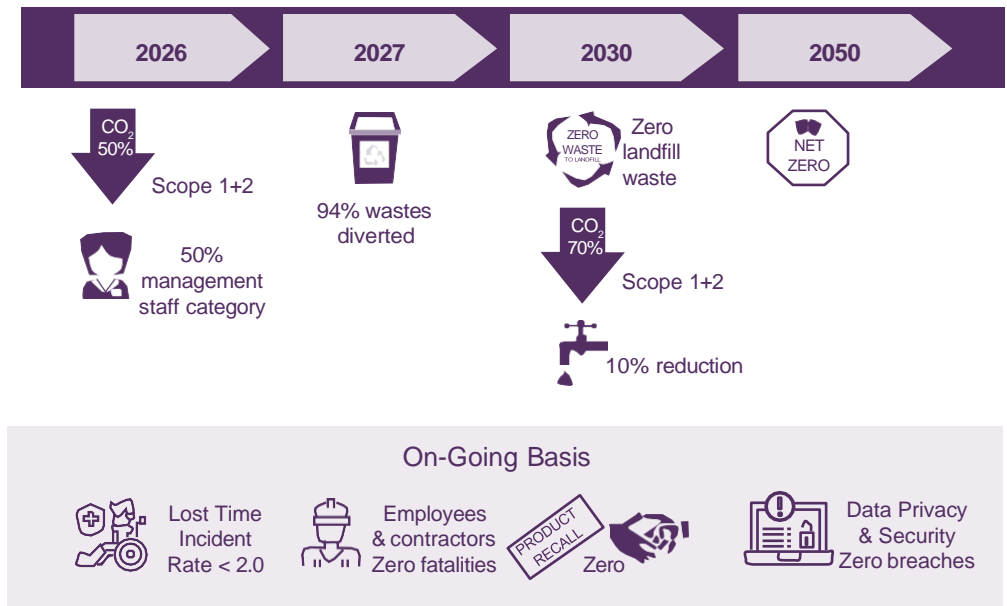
2026

2027

2030

2050

$CO_2$ 50%

Scope 1+2

50% management staff category

94% wastes diverted

ZERO WASTE TO LANDFILL

Zero landfill waste

$CO_2$ 70%

Scope 1+2

10% reduction

NET ZERO

On-Going Basis

Lost Time Incident Rate < 2.0

Employees & contractors Zero fatalities

PRODUCT RECALL

Zero

Data Privacy & Security Zero breaches